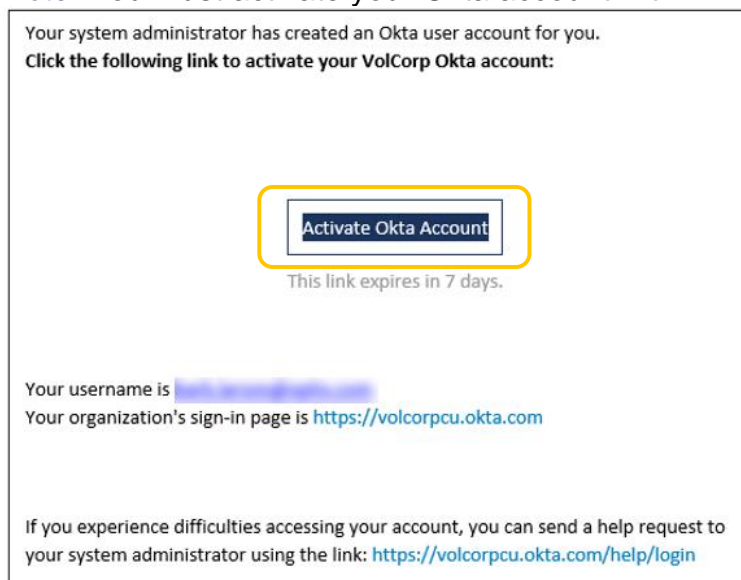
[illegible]

Your system administrator has created an Okta user account for you.
**Click the following link to activate your VolCorp Okta account:**

Activate Okta Account

This link expires in 7 days.

Your username is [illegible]
Your organization's sign-in page is https://volcorpcu.okta.com

If you experience difficulties accessing your account, you can send a help request to your system administrator using the link: https://volcorpcu.okta.com/help/login